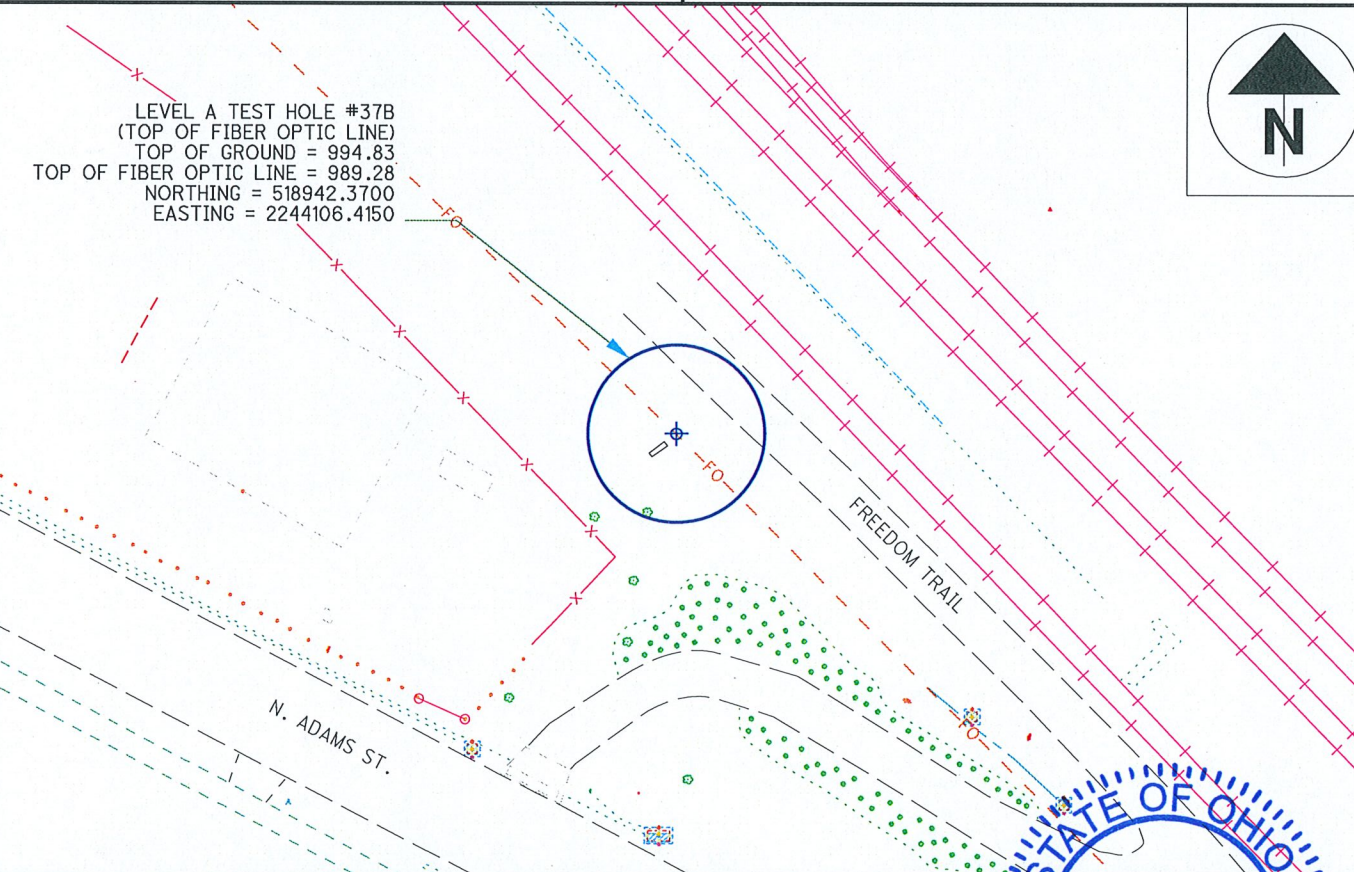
LEVEL A TEST HOLE #37B
(TOP OF FIBER OPTIC LINE)
TOP OF GROUND = 994.83
TOP OF FIBER OPTIC LINE = 989.28
NORTHING = 518942.3700
EASTING = 2244106.4150

N

FO

FO

FO

FREEDOM TRAIL

N. ADAMS ST.

STATE OF OHIO